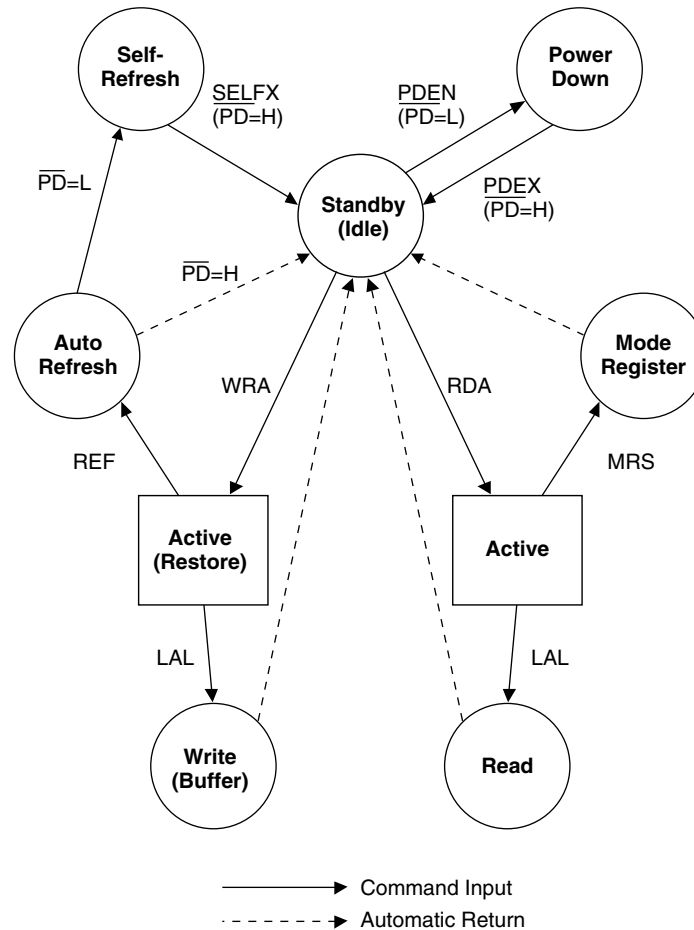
Self-Refresh

Power Down

$\underline{\text{SELF}}\text{X}$
($\overline{\text{PD}}$=H)

$\underline{\text{PDE}}\text{N}$
($\overline{\text{PD}}$=L)

$\overline{\text{PD}}$=L

Standby (Idle)

$\underline{\text{PDE}}\text{X}$
($\overline{\text{PD}}$=H)

$\overline{\text{PD}}$=H

Auto Refresh

WRA

RDA

Mode Register

REF

MRS

Active (Restore)

Active

LAL

LAL

Write (Buffer)

Read

Command Input

Automatic Return